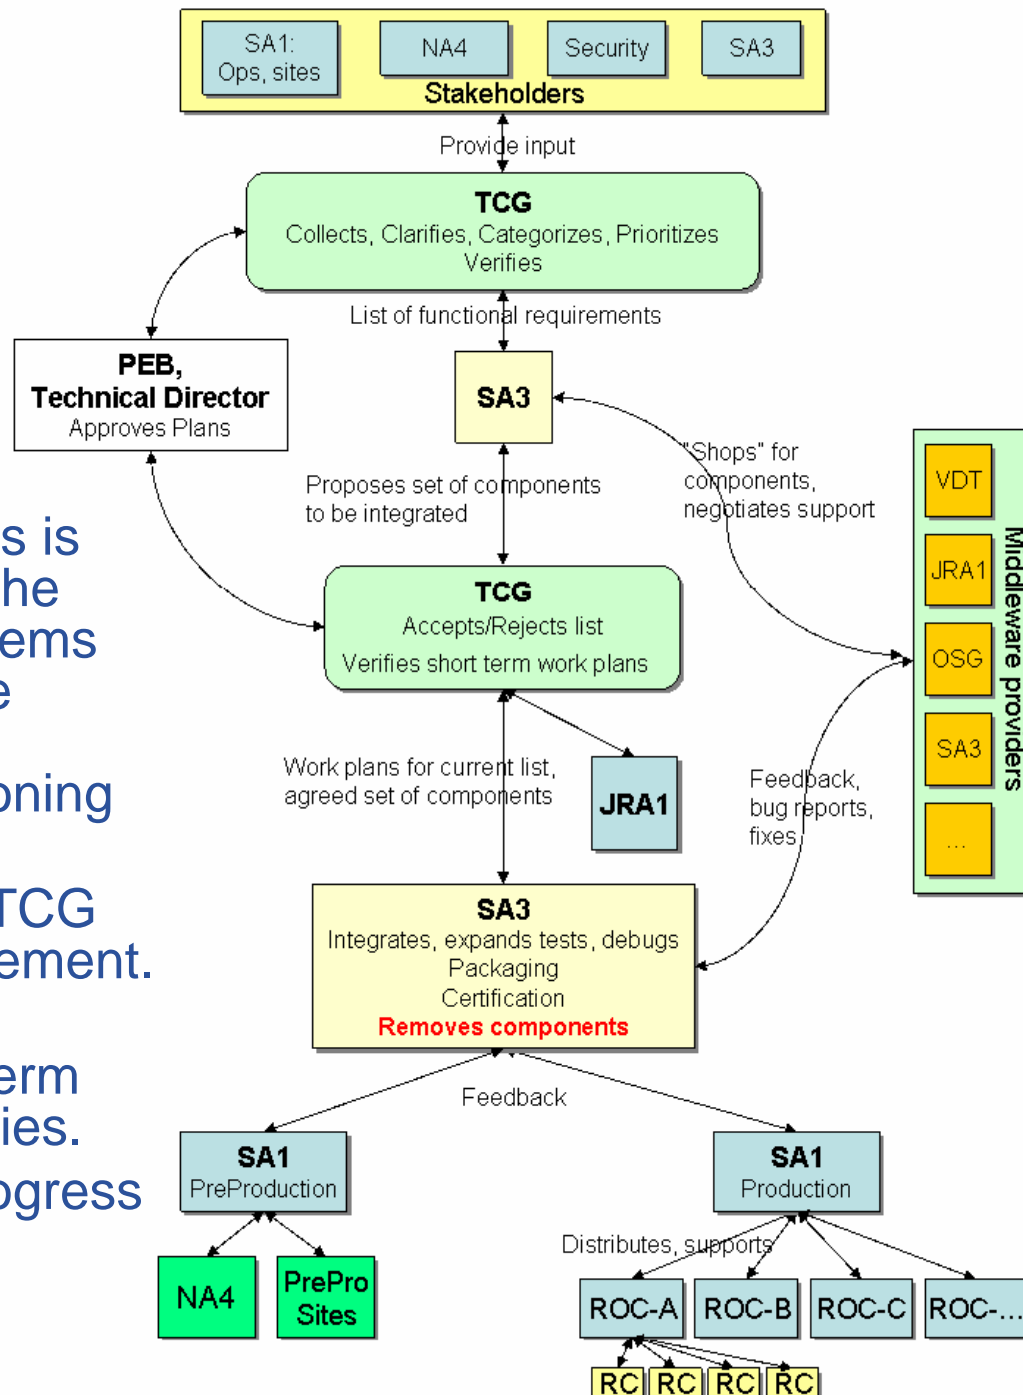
SA1: Ops, sites
NA4
Security
SA3
Stakeholders

Provide input

TCG
Collects, Clarifies, Categorizes, Prioritizes
Verifies

List of functional requirements

PEB,
Technical Director
Approves Plans

SA3

"Shops" for components, negotiates support

Proposes set of components to be integrated

TCG
Accepts/Rejects list
Verifies short term work plans

VDT
JRA1
OSG
SA3
...
Middleware providers

s is
he
ems
e

oning

TCG
ement.

erm
ies.
ogress

Work plans for current list, agreed set of components

JRA1

Feedback, bug reports, fixes

SA3
Integrates, expands tests, debugs
Packaging
Certification
Removes components

Feedback

SA1
PreProduction

SA1
Production

NA4
PrePro Sites

Distributes, supports

ROC-A
ROC-B
ROC-C
ROC-...

RC
RC
RC
RC